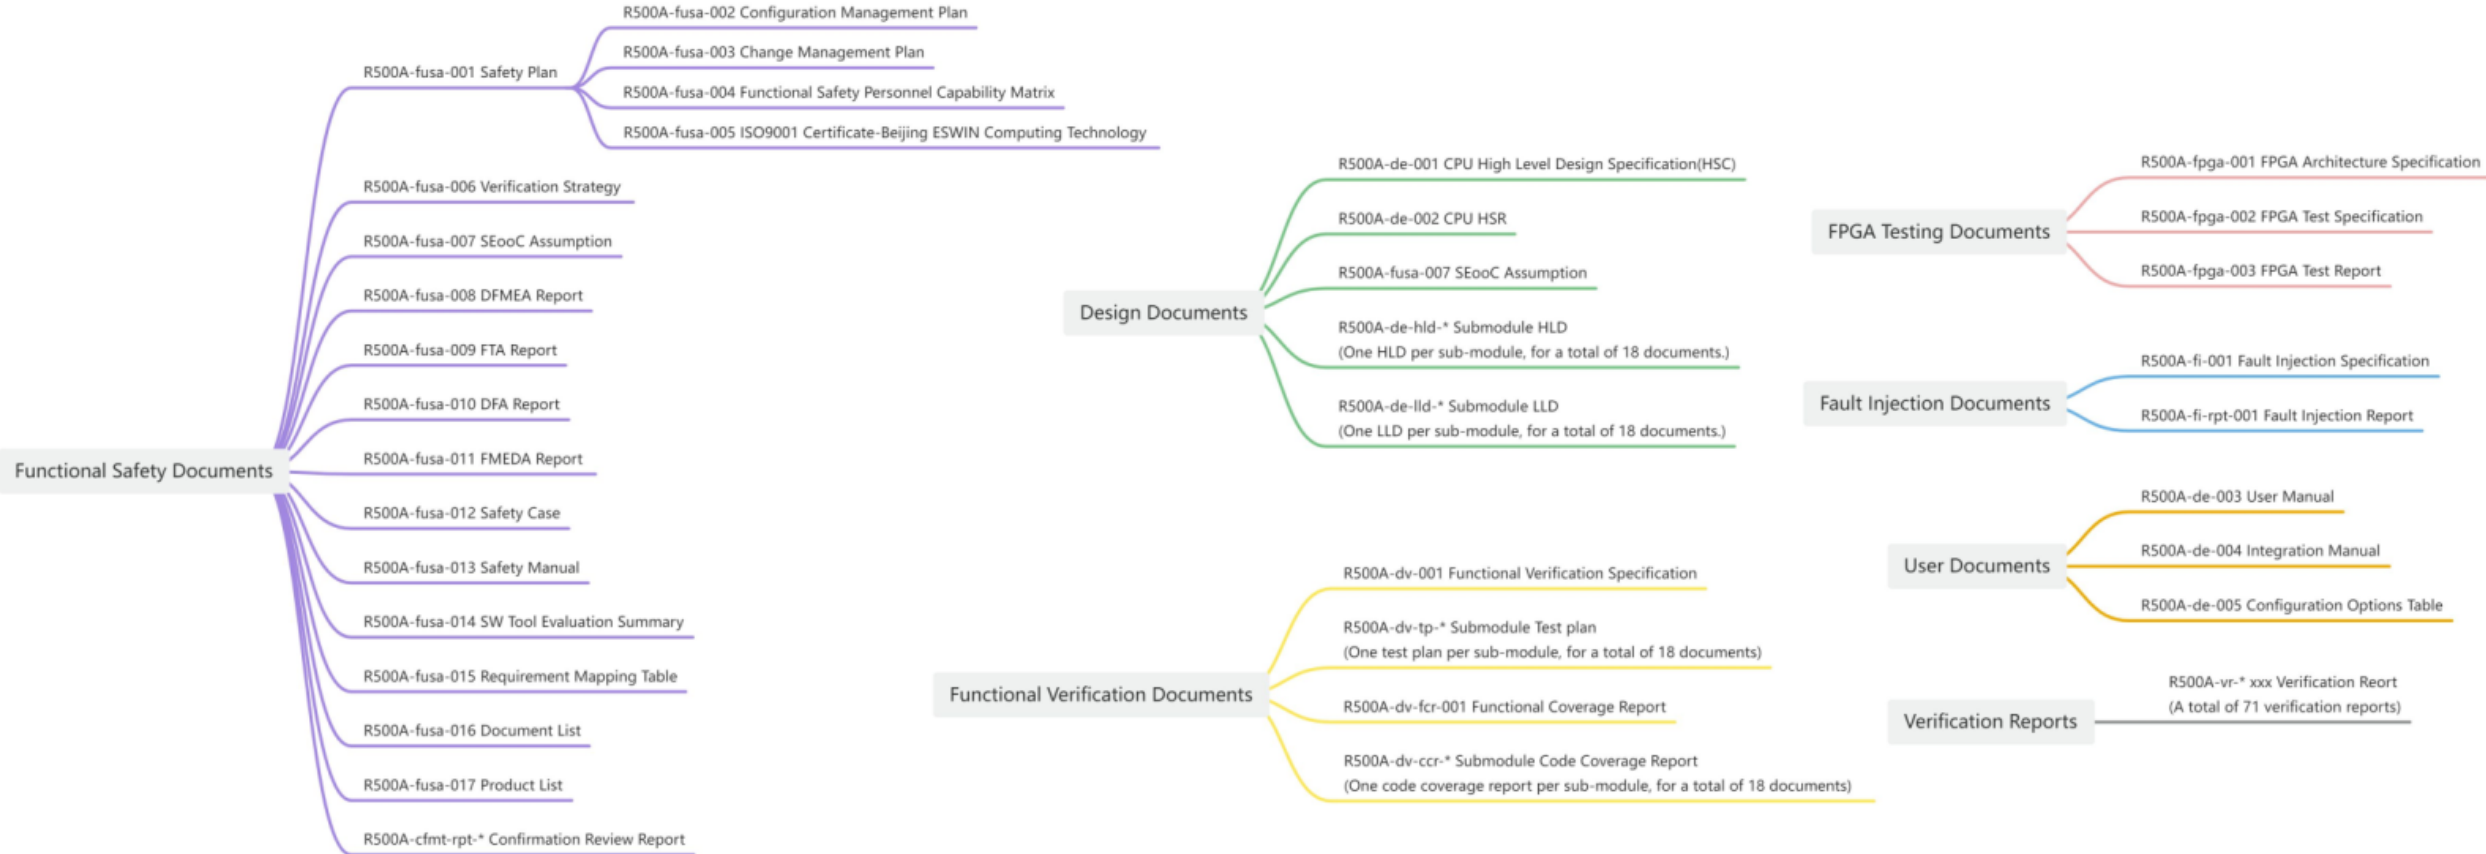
Functional Safety Documents

R500A-fusa-001 Safety Plan

R500A-fusa-002 Configuration Management Plan

R500A-fusa-003 Change Management Plan

R500A-fusa-004 Functional Safety Personnel Capability Matrix

R500A-fusa-005 ISO9001 Certificate-Beijing ESWIN Computing Technology

R500A-fusa-006 Verification Strategy

R500A-fusa-007 SEooC Assumption

R500A-fusa-008 DFMEA Report

R500A-fusa-009 FTA Report

R500A-fusa-010 DFA Report

R500A-fusa-011 FMEDA Report

R500A-fusa-012 Safety Case

R500A-fusa-013 Safety Manual

R500A-fusa-014 SW Tool Evaluation Summary

R500A-fusa-015 Requirement Mapping Table

R500A-fusa-016 Document List

R500A-fusa-017 Product List

R500A-cfmt-rpt-* Confirmation Review Report

Design Documents

R500A-de-001 CPU High Level Design Specification(HSC)

R500A-de-002 CPU HSR

R500A-fusa-007 SEooC Assumption

R500A-de-hld-* Submodule HLD
(One HLD per sub-module, for a total of 18 documents.)

R500A-de-lld-* Submodule LLD
(One LLD per sub-module, for a total of 18 documents.)

Functional Verification Documents

R500A-dv-001 Functional Verification Specification

R500A-dv-tp-* Submodule Test plan
(One test plan per sub-module, for a total of 18 documents)

R500A-dv-fcr-001 Functional Coverage Report

R500A-dv-ccr-* Submodule Code Coverage Report
(One code coverage report per sub-module, for a total of 18 documents)

FPGA Testing Documents

R500A-fpga-001 FPGA Architecture Specification

R500A-fpga-002 FPGA Test Specification

R500A-fpga-003 FPGA Test Report

Fault Injection Documents

R500A-fi-001 Fault Injection Specification

R500A-fi-rpt-001 Fault Injection Report

User Documents

R500A-de-003 User Manual

R500A-de-004 Integration Manual

R500A-de-005 Configuration Options Table

Verification Reports

R500A-vr-* xxx Verification Reort
(A total of 71 verification reports)